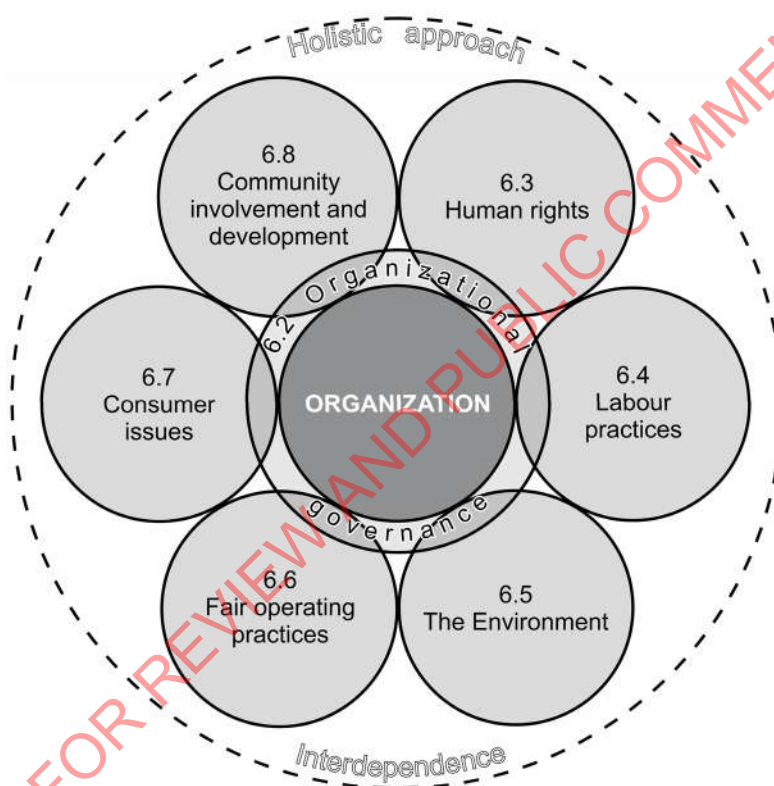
Holistic approach

6.8
Community involvement and development

6.3
Human rights

6.2 Organizational governance

6.7
Consumer issues

ORGANIZATION

6.4
Labour practices

6.6
Fair operating practices

6.5
The Environment

Interdependence

FOR REVIEW AND PUBLIC COMME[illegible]